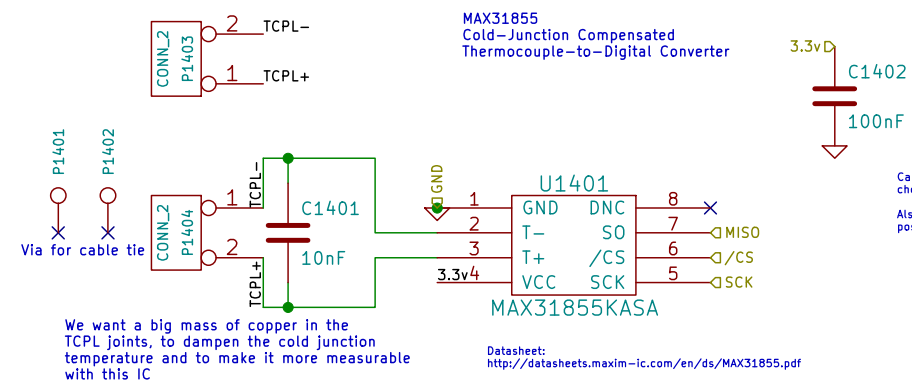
MAX31855
Cold-Junction Compensated
Thermocouple-to-Digital Converter

3.3v
C1402
100nF

CONN_2
P1403
2 TCPL-
1 TCPL+

P1401
P1402
Via for cable tie

CONN_2
P1404
1
2
TCPL-
TCPL+
C1401
10nF

GND
U1401
1 GND DNC 8
2 T- SO 7 MISO
3 T+ /CS 6 /CS
3.3v 4 VCC SCK 5 SCK
MAX31855KASA

Ca
che

Als
pos

We want a big mass of copper in the TCPL joints, to dampen the cold junction temperature and to make it more measurable with this IC

Datasheet:
http://datasheets.maxim-ic.com/en/ds/MAX31855.pdf